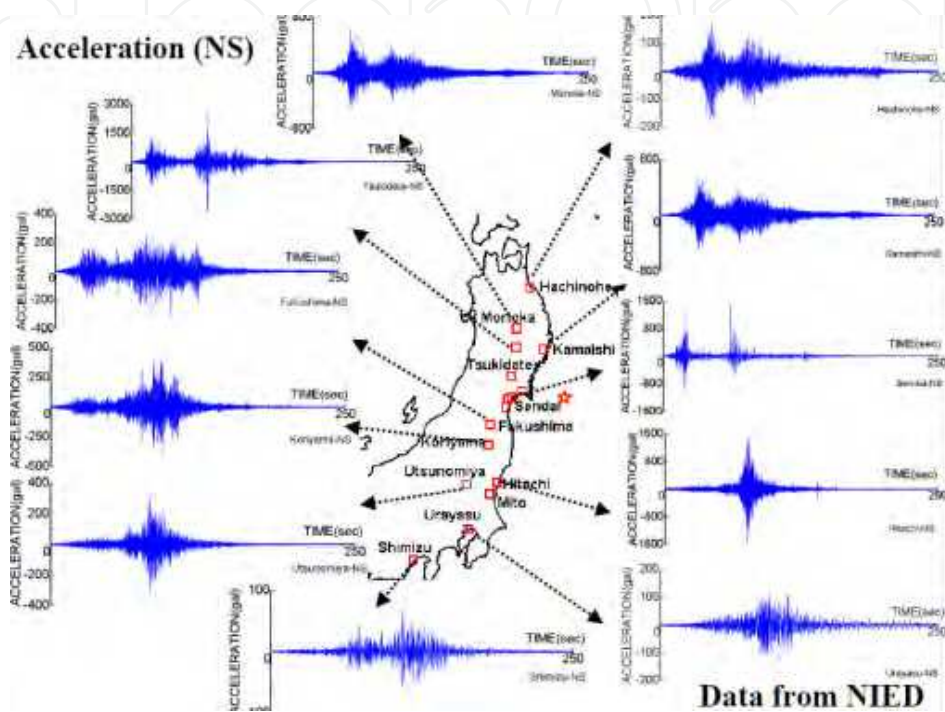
Acceleration (NS)

ACCELERATION(gal)
800
0
-400
TIME(sec)
250
Morioka-NS

ACCELERATION(gal)
3000
1500
0
-1500
-3000
TIME(sec)
250
Tsukidate-NS

ACCELERATION(gal)
400
200
0
-200
-400
TIME(sec)
250
Fukushima-NS

ACCELERATION(gal)
500
250
0
-250
-500
TIME(sec)
250
Koriyama-NS

ACCELERATION(gal)
400
200
0
-200
-400
TIME(sec)
250
Utsunomiya-NS

ACCELERATION(gal)
100
0
-100
TIME(sec)
250
Shimizu-NS

ACCELERATION(gal)
200
100
0
-100
-200
TIME(sec)
250
Hachinohe-NS

ACCELERATION(gal)
800
0
-800
TIME(sec)
250
Kamaishi-NS

ACCELERATION(gal)
1600
800
0
-800
-1600
TIME(sec)
250
Sendai-NS

ACCELERATION(gal)
1600
800
0
-800
-1600
TIME(sec)
250
Hitachi-NS

ACCELERATION(gal)
200
100
0
-100
-200
TIME(sec)
250
Urayasu-NS

Hachinohe
Morioka
Kamaishi
Tsukidate
Sendai
Fukushima
Koriyama
Utsunomiya
Hitachi
Mito
Urayasu
Shimizu

Data from NIED